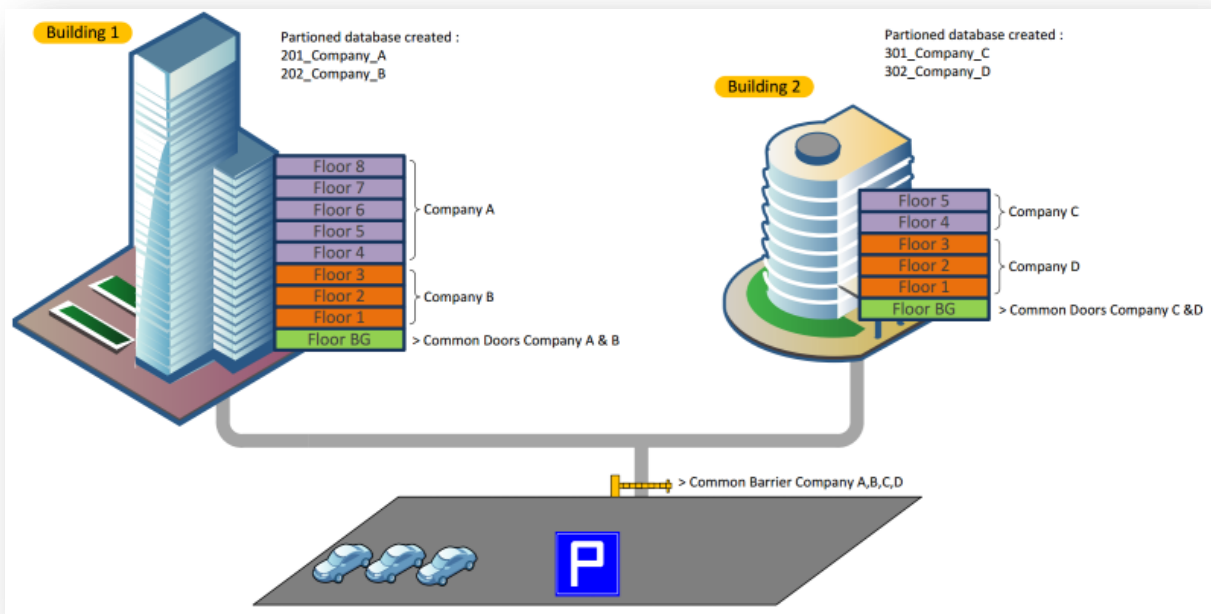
Building 1

Partioned database created :
201_Company_A
202_Company_B

Floor 8
Floor 7
Floor 6
Floor 5
Floor 4
Floor 3
Floor 2
Floor 1
Floor BG

Company A
Company B
> Common Doors Company A & B

Building 2

Partioned database created :
301_Company_C
302_Company_D

Floor 5
Floor 4
Floor 3
Floor 2
Floor 1
Floor BG

Company C
Company D
> Common Doors Company C &D

> Common Barrier Company A,B,C,D

P